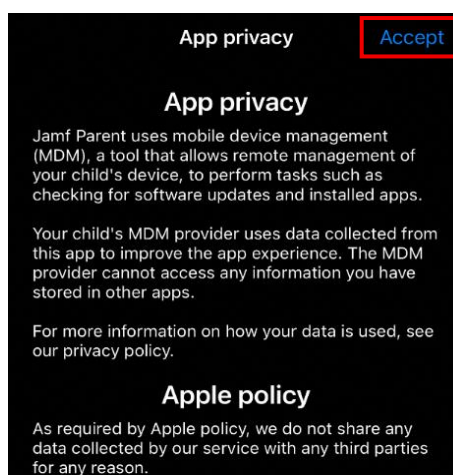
App privacy

Accept

App privacy

Jamf Parent uses mobile device management (MDM), a tool that allows remote management of your child's device, to perform tasks such as checking for software updates and installed apps.

Your child's MDM provider uses data collected from this app to improve the app experience. The MDM provider cannot access any information you have stored in other apps.

For more information on how your data is used, see our privacy policy.

Apple policy

As required by Apple policy, we do not share any data collected by our service with any third parties for any reason.